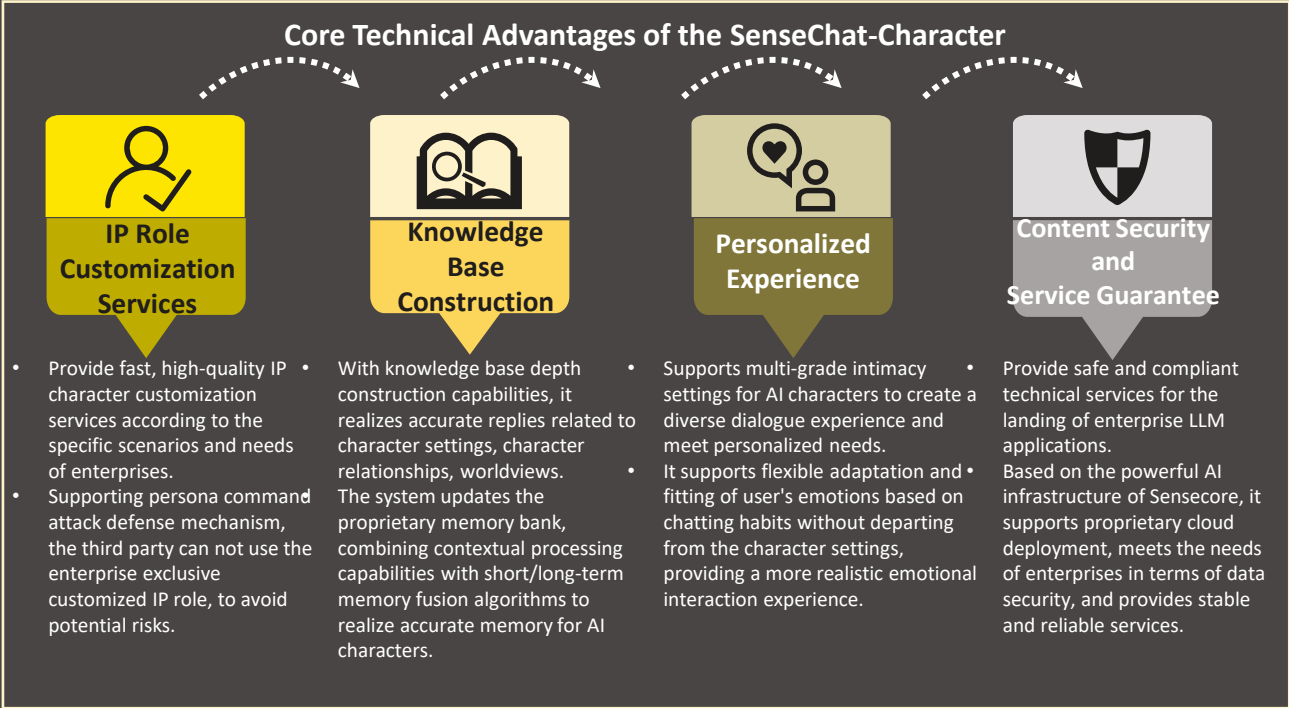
Core Technical Advantages of the SenseChat-Character

IP Role Customization Services

- Provide fast, high-quality IP character customization services according to the specific scenarios and needs of enterprises.
- Supporting persona command attack defense mechanism, the third party can not use the enterprise exclusive customized IP role, to avoid potential risks.

Knowledge Base Construction

- With knowledge base depth construction capabilities, it realizes accurate replies related to character settings, character relationships, worldviews.
- The system updates the proprietary memory bank, combining contextual processing capabilities with short/long-term memory fusion algorithms to realize accurate memory for AI characters.

Personalized Experience

- Supports multi-grade intimacy settings for AI characters to create a diverse dialogue experience and meet personalized needs.
- It supports flexible adaptation and fitting of user's emotions based on chatting habits without departing from the character settings, providing a more realistic emotional interaction experience.

Content Security and Service Guarantee

- Provide safe and compliant technical services for the landing of enterprise LLM applications.
- Based on the powerful AI infrastructure of Sensecore, it supports proprietary cloud deployment, meets the needs of enterprises in terms of data security, and provides stable and reliable services.